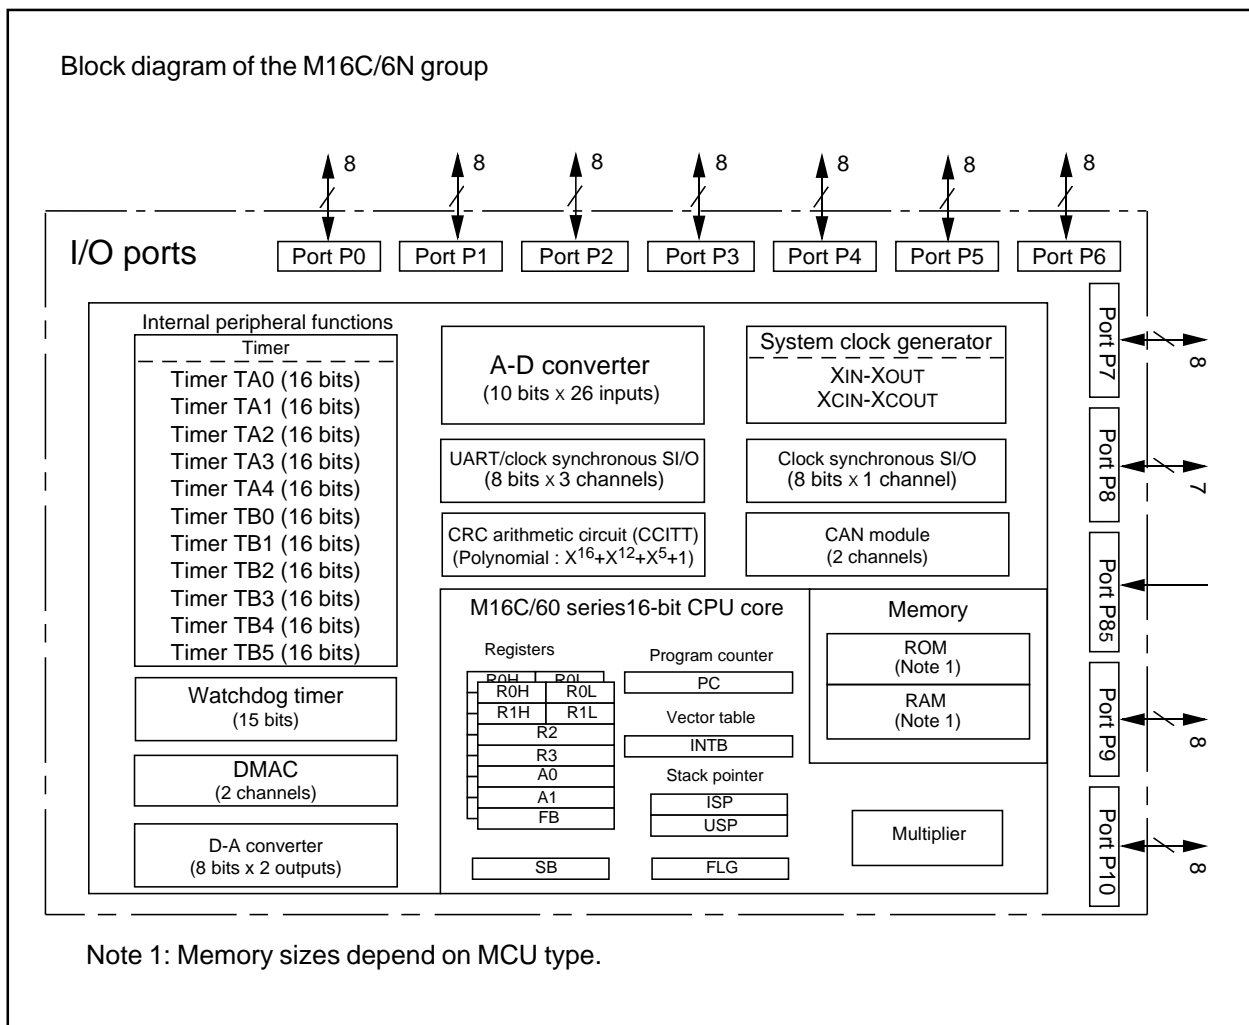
Block diagram of the M16C/6N group

8 8 8 8 8 8 8

I/O ports

Port P0 Port P1 Port P2 Port P3 Port P4 Port P5 Port P6

Internal peripheral functions

Timer

Timer TA0 (16 bits)
Timer TA1 (16 bits)
Timer TA2 (16 bits)
Timer TA3 (16 bits)
Timer TA4 (16 bits)
Timer TB0 (16 bits)
Timer TB1 (16 bits)
Timer TB2 (16 bits)
Timer TB3 (16 bits)
Timer TB4 (16 bits)
Timer TB5 (16 bits)

Watchdog timer
(15 bits)

DMAC
(2 channels)

D-A converter
(8 bits x 2 outputs)

A-D converter
(10 bits x 26 inputs)

UART/clock synchronous SI/O
(8 bits x 3 channels)

CRC arithmetic circuit (CCITT)
(Polynomial : $X^{16}+X^{12}+X^5+1$)

System clock generator
XIN-XOUT
XCIN-XCOUT

Clock synchronous SI/O
(8 bits x 1 channel)

CAN module
(2 channels)

M16C/60 series16-bit CPU core

Registers

R0H R0L
R0H R0L
R1H R1L
R2
R3
A0
A1
FB

SB

Program counter
PC

Vector table
INTB

Stack pointer
ISP
USP

FLG

Memory

ROM
(Note 1)

RAM
(Note 1)

Multiplier

Port P7 8
Port P8 7
Port P85
Port P9 8
Port P10 8

Note 1: Memory sizes depend on MCU type.